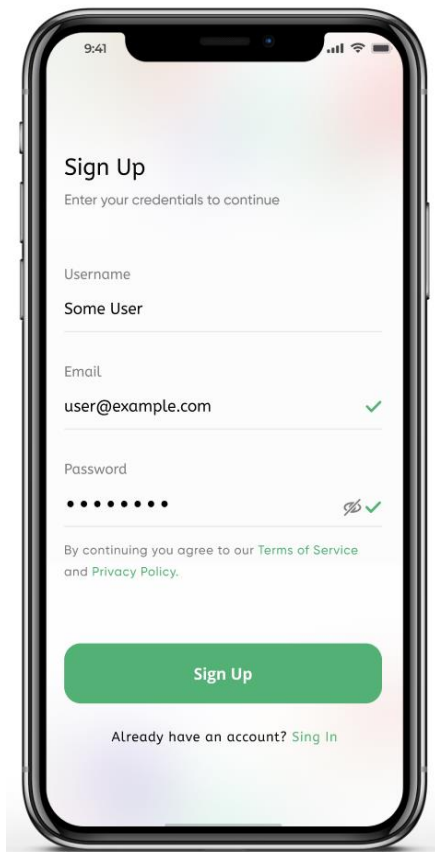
9:41

Sign Up

Enter your credentials to continue

Username

Some User

Email

user@example.com

Password

••••••••

By continuing you agree to our Terms of Service and Privacy Policy.

Sign Up

Already have an account? Sing In